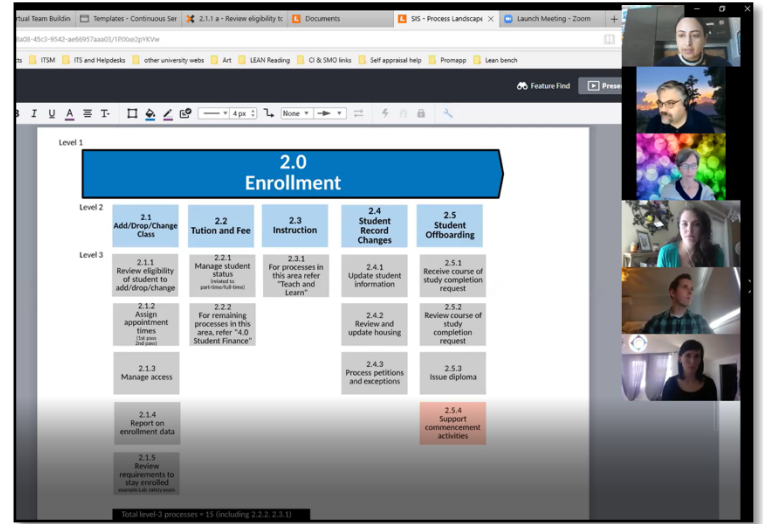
rtual Team Buildin | Templates - Continuous Ser | 2.1.1 a – Review eligibility tc | Documents | SIS - Process Landscape × | Launch Meeting - Zoom | +

8a08-45c3-9542-ae66957aaa03/1P00e0piYKVw

ts | ITSM | ITS and Helpdesks | other university webs | Art | LEAN Reading | CI & SMO links | Self appraisal help | Promapp | Lean bench

Feature Find | Prese

B I U A T- 4 px None

Level 1

2.0
Enrollment

Level 2

2.1
Add/Drop/Change Class

2.2
Tution and Fee

2.3
Instruction

2.4
Student Record Changes

2.5
Student Offboarding

Level 3

2.1.1
Review eligibility of student to add/drop/change

2.2.1
Manage student status
(related to part-time/full-time)

2.3.1
For processes in this area refer "Teach and Learn"

2.4.1
Update student information

2.5.1
Receive course of study completion request

2.1.2
Assign appointment times
(1st pass 2nd pass)

2.2.2
For remaining processes in this area, refer "4.0 Student Finance"

2.4.2
Review and update housing

2.5.2
Review course of study completion request

2.1.3
Manage access

2.4.3
Process petitions and exceptions

2.5.3
Issue diploma

2.1.4
Report on enrollment data

2.5.4
Support commencement activities

2.1.5
Review requirements to stay enrolled
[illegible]

Total level-2 processes = 15 (including 2.2.2, 2.3.1)